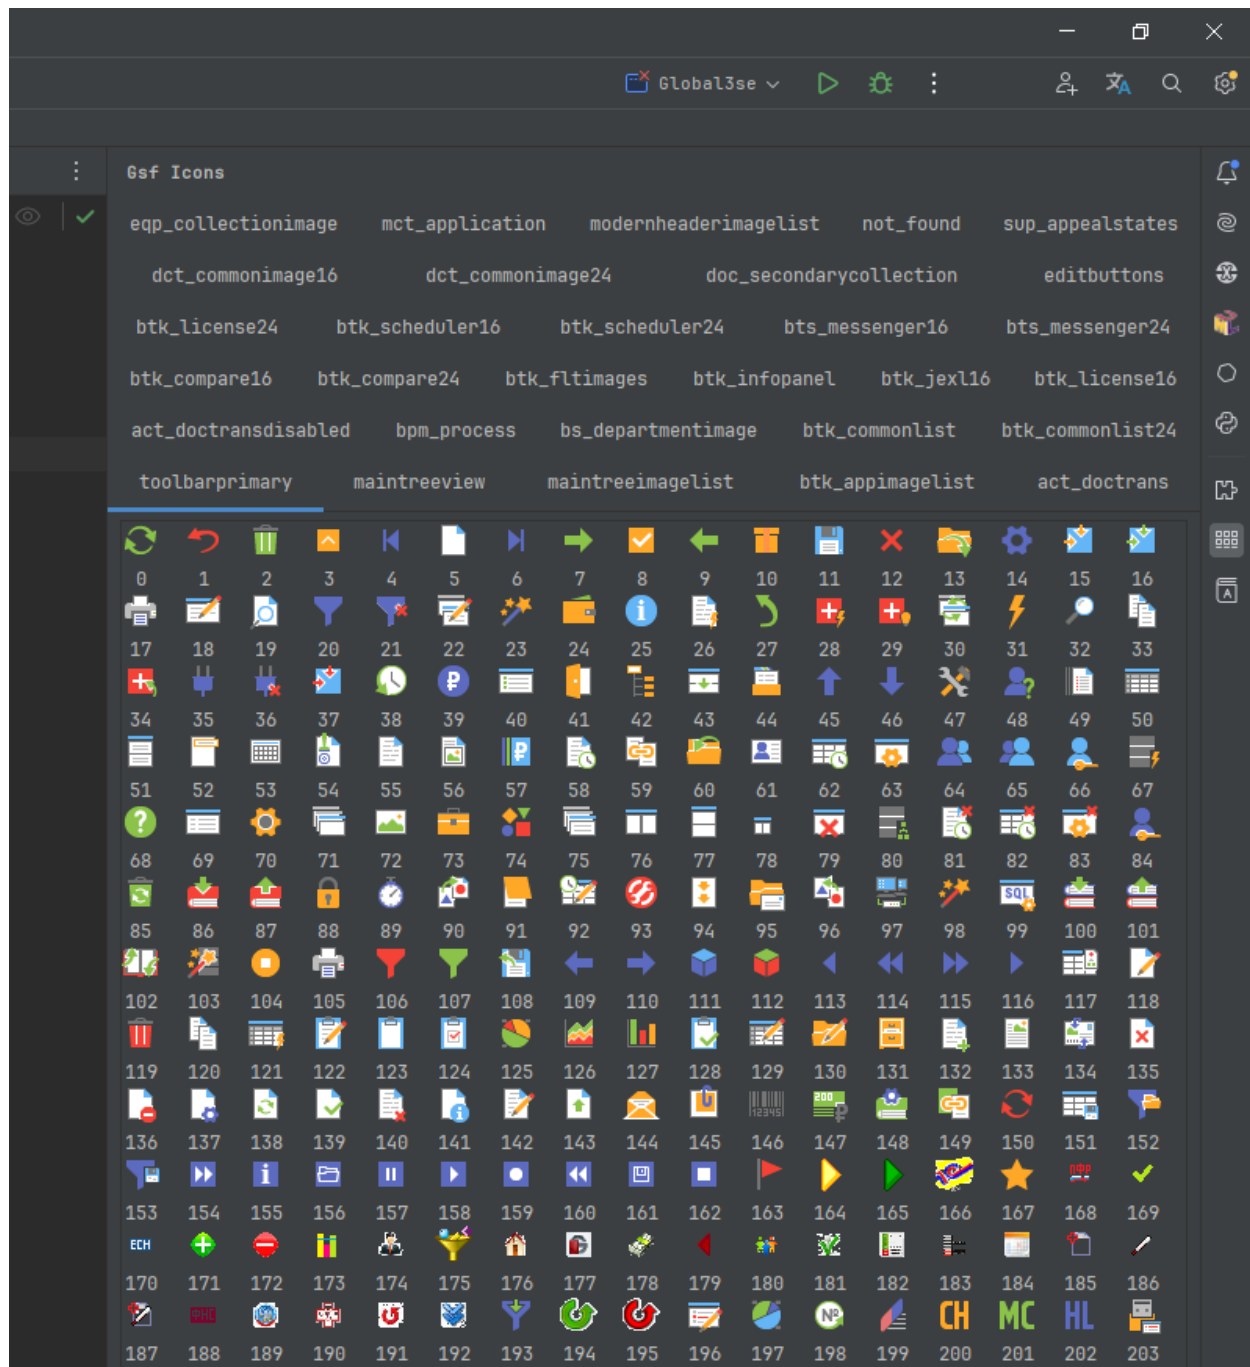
Global3se

Gsf Icons

eqp_collectionimage mct_application modernheaderimagelist not_found sup_appealstates

dct_commonimage16 dct_commonimage24 doc_secondarycollection editbuttons

btk_license24 btk_scheduler16 btk_scheduler24 bts_messenger16 bts_messenger24

btk_compare16 btk_compare24 btk_fltimages btk_infopanel btk_jexl16 btk_license16

act_doctransdisabled bpm_process bs_departmentimage btk_commonlist btk_commonlist24

toolbarprimary maintreeview maintreeimagelist btk_appimagelist act_doctrans

0 1 2 3 4 5 6 7 8 9 10 11 12 13 14 15 16
17 18 19 20 21 22 23 24 25 26 27 28 29 30 31 32 33
34 35 36 37 38 39 40 41 42 43 44 45 46 47 48 49 50
51 52 53 54 55 56 57 58 59 60 61 62 63 64 65 66 67
68 69 70 71 72 73 74 75 76 77 78 79 80 81 82 83 84
85 86 87 88 89 90 91 92 93 94 95 96 97 98 99 100 101
102 103 104 105 106 107 108 109 110 111 112 113 114 115 116 117 118
119 120 121 122 123 124 125 126 127 128 129 130 131 132 133 134 135
136 137 138 139 140 141 142 143 144 145 146 147 148 149 150 151 152
153 154 155 156 157 158 159 160 161 162 163 164 165 166 167 168 169
ECH
170 171 172 173 174 175 176 177 178 179 180 181 182 183 184 185 186
CH MC HL
187 188 189 190 191 192 193 194 195 196 197 198 199 200 201 202 203